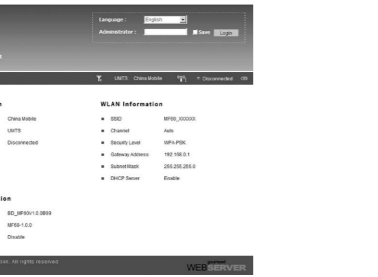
Language : English
Administrator : Save Login

UMTS China Mobile Disconnected

n

China Mobile
UMTS
Disconnected

WLAN Information

SSID MF60_XXXXXX
Channel Auto
Security Level WPA-PSK
Gateway Address 192.168.0.1
Subnet Mask 255.255.255.0
DHCP Server Enable

tion

BD_MF60V1.0.0B09
MF60-1.0.0
Disable

tion. All rights reserved

WEBSERVER